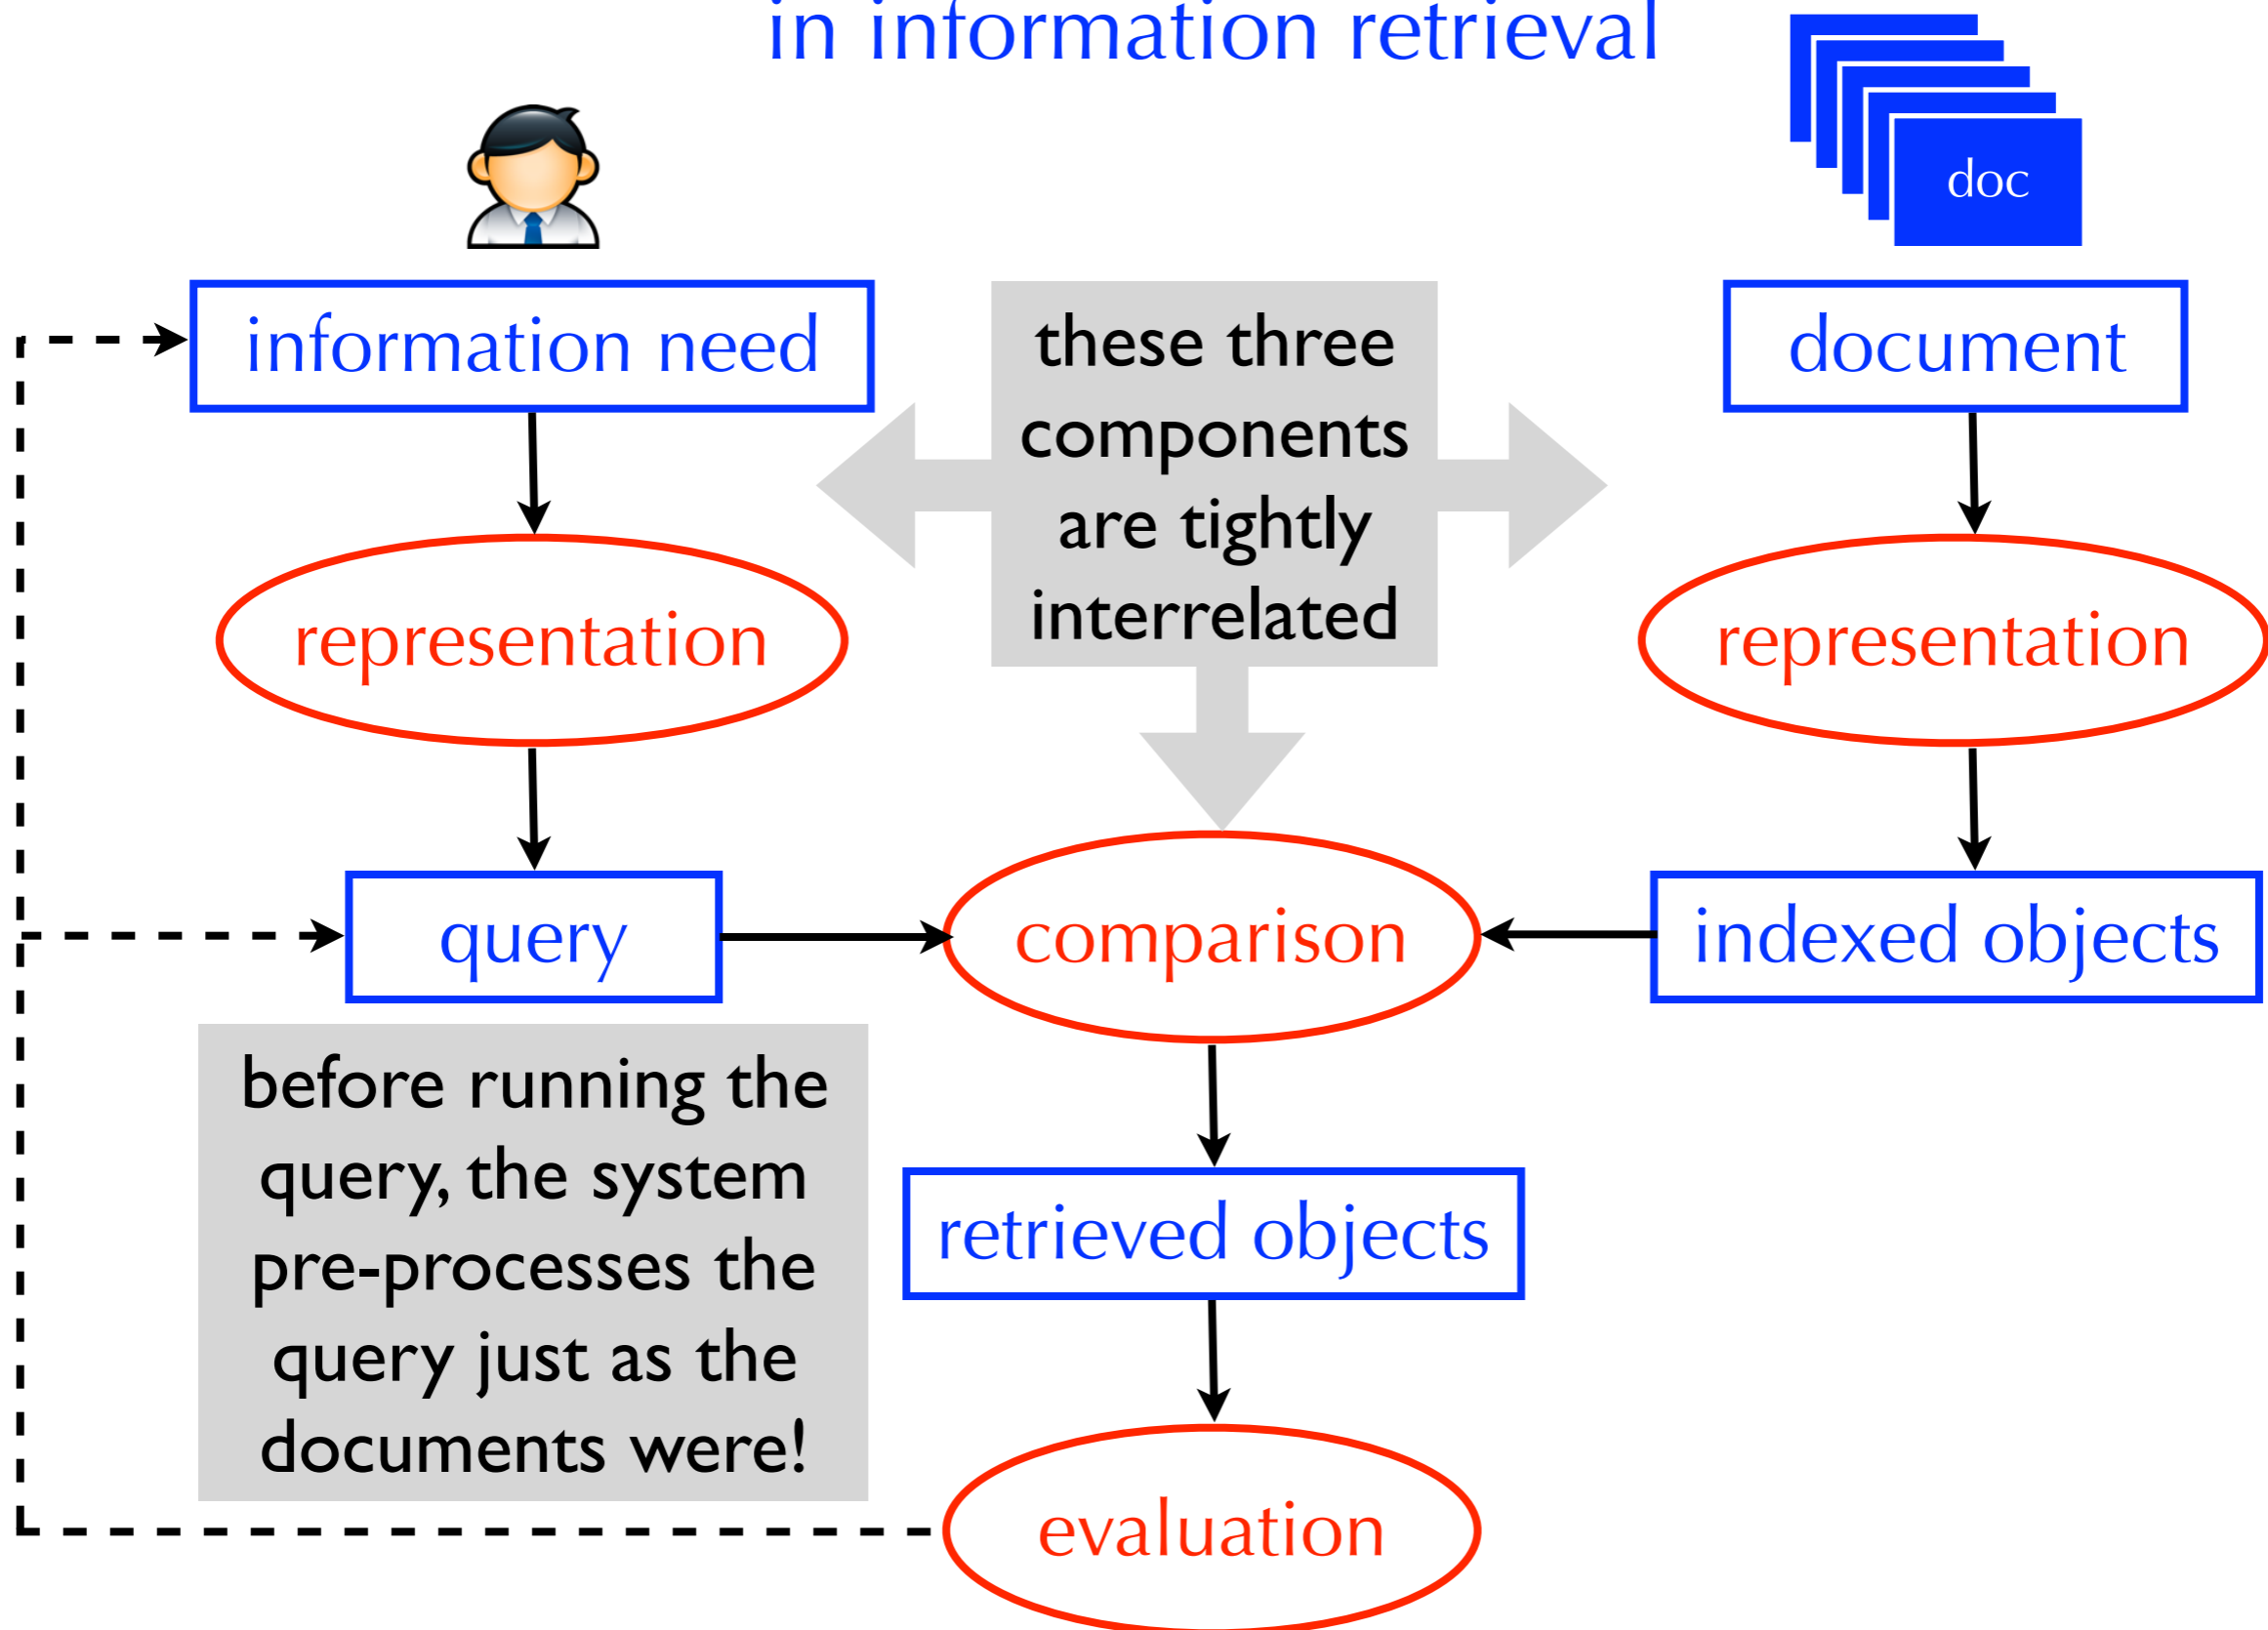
in information retrieval

doc

information need

these three components are tightly interrelated

document

representation

representation

query

comparison

indexed objects

before running the query, the system pre-processes the query just as the documents were!

retrieved objects

evaluation